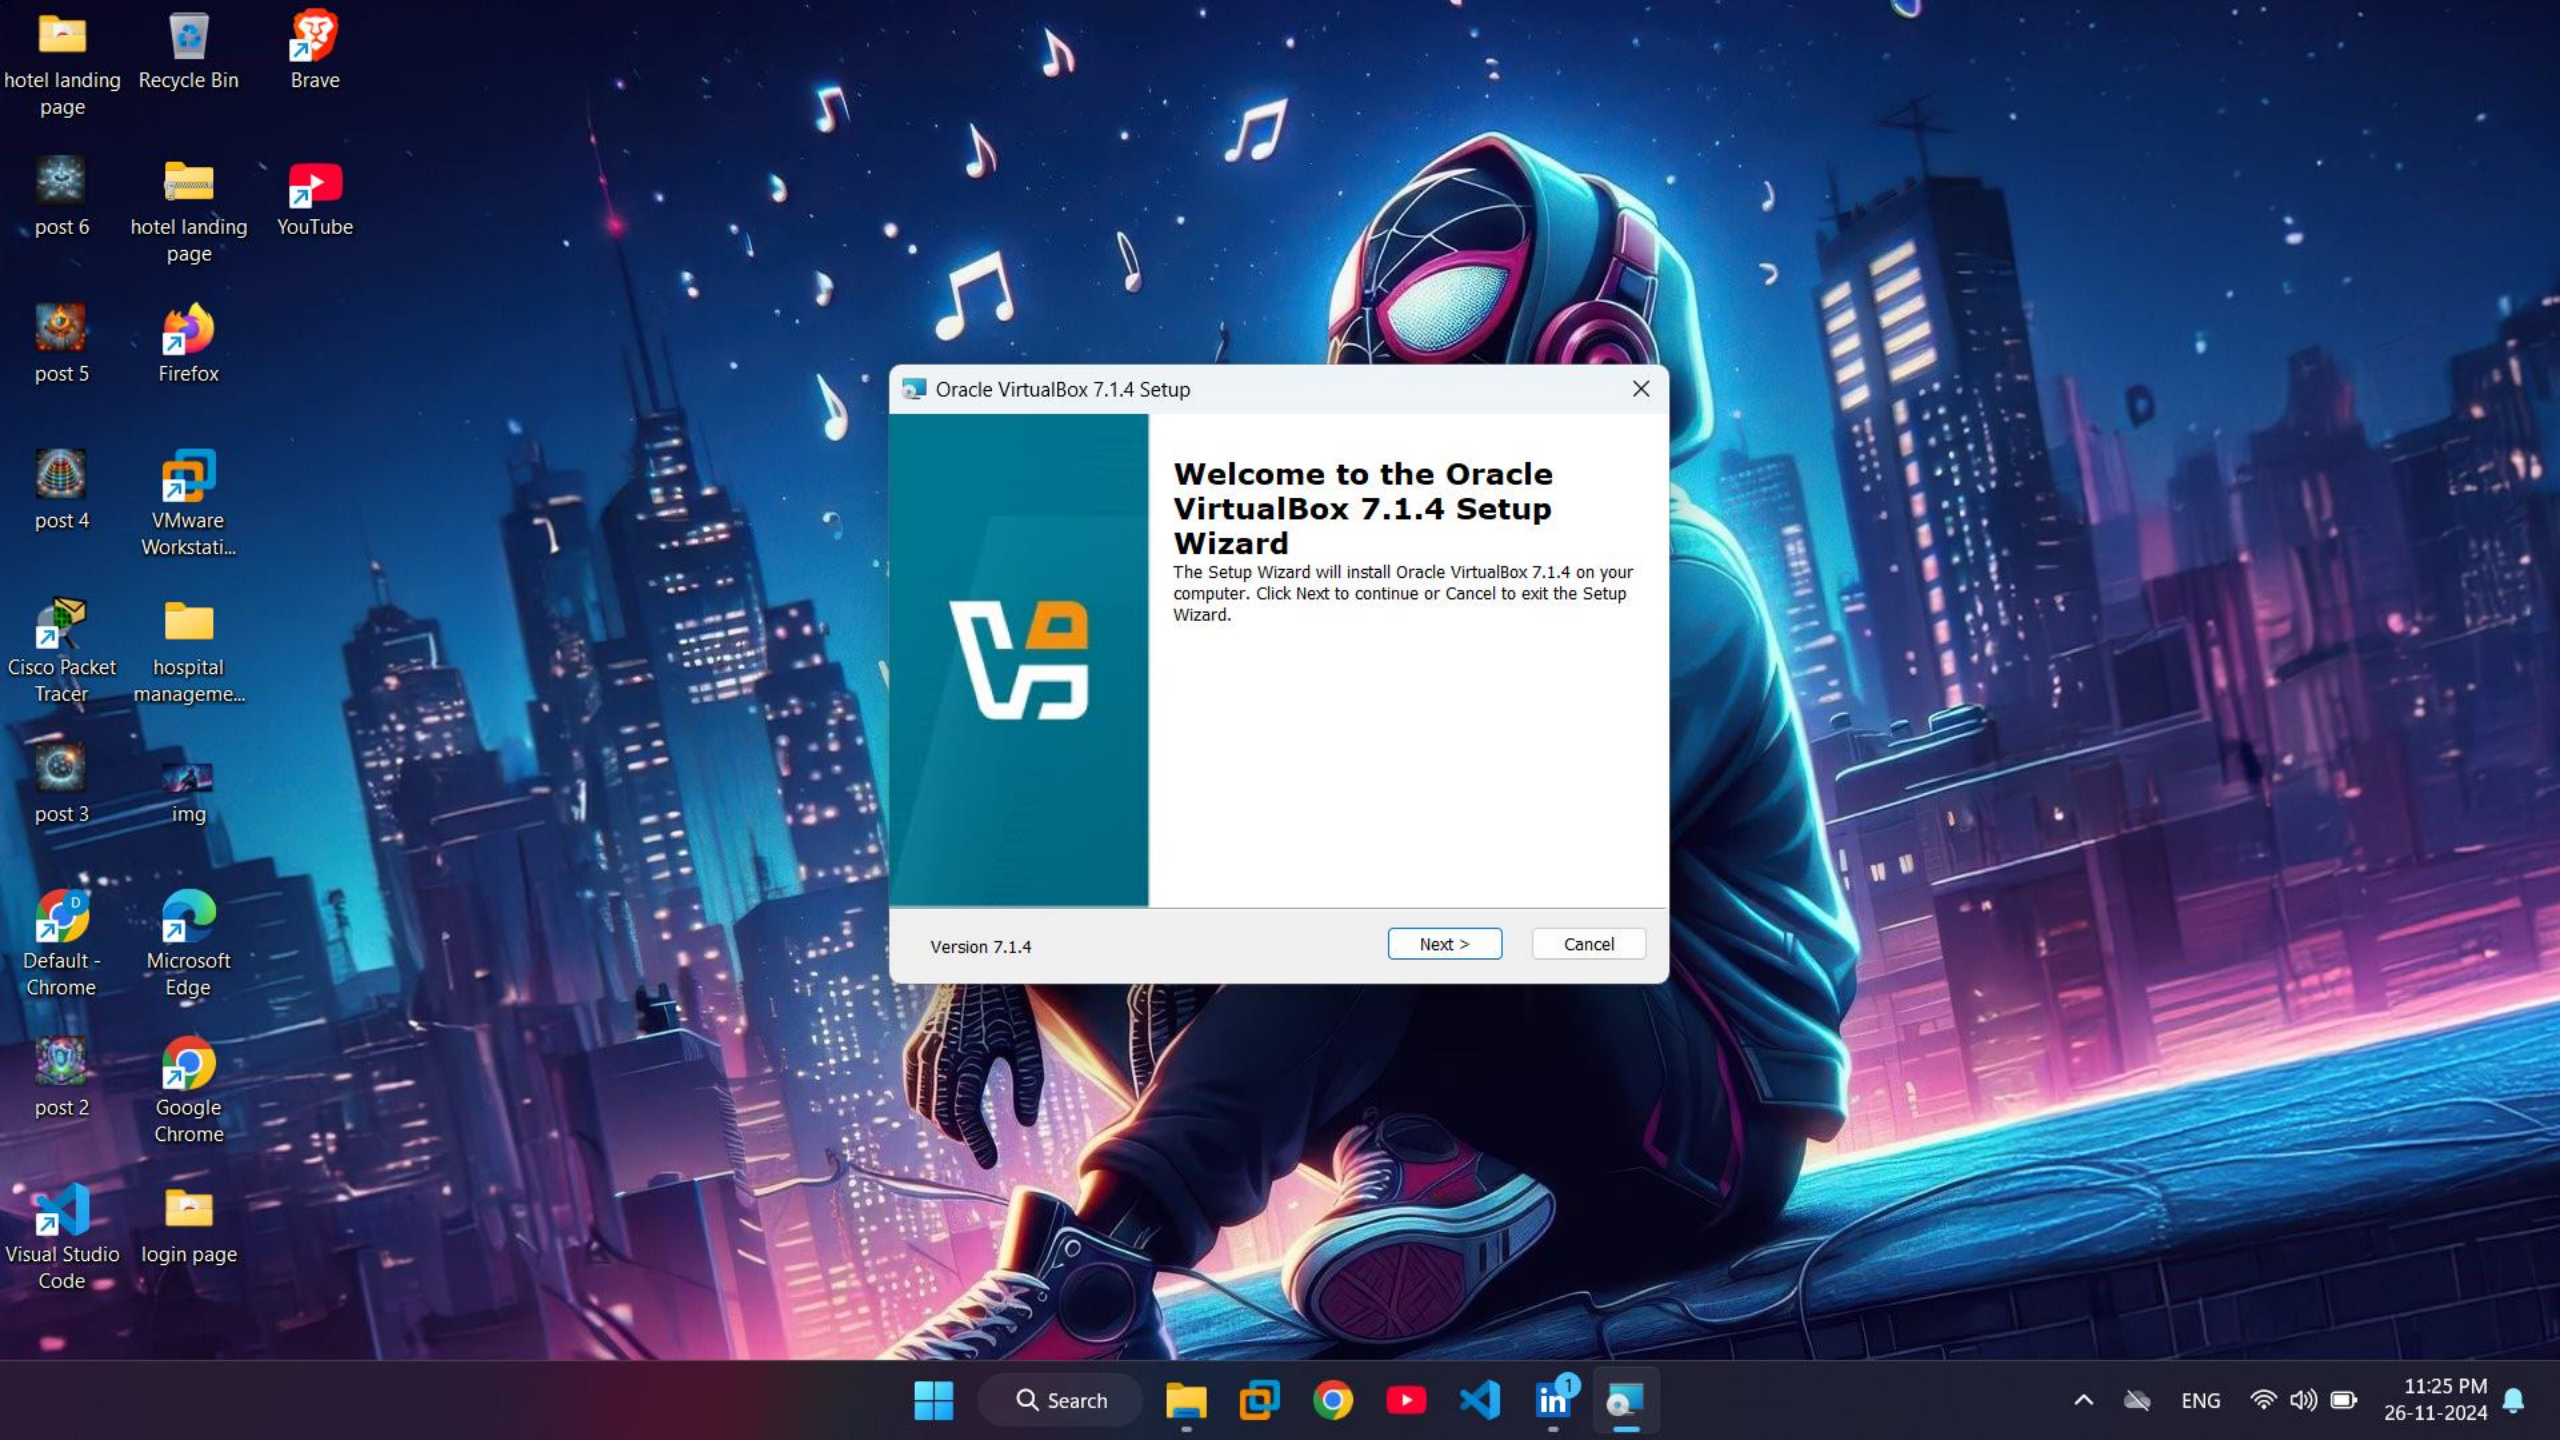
hotel landing page

Recycle Bin

Brave

post 6

hotel landing page

YouTube

post 5

Firefox

post 4

VMware Workstati...

Cisco Packet Tracer

hospital manageme...

post 3

img

Default - Chrome

Microsoft Edge

post 2

Google Chrome

Visual Studio Code

login page

Oracle VirtualBox 7.1.4 Setup

Welcome to the Oracle VirtualBox 7.1.4 Setup Wizard

The Setup Wizard will install Oracle VirtualBox 7.1.4 on your computer. Click Next to continue or Cancel to exit the Setup Wizard.

Version 7.1.4

Next >

Cancel

Search

ENG

11:25 PM
26-11-2024